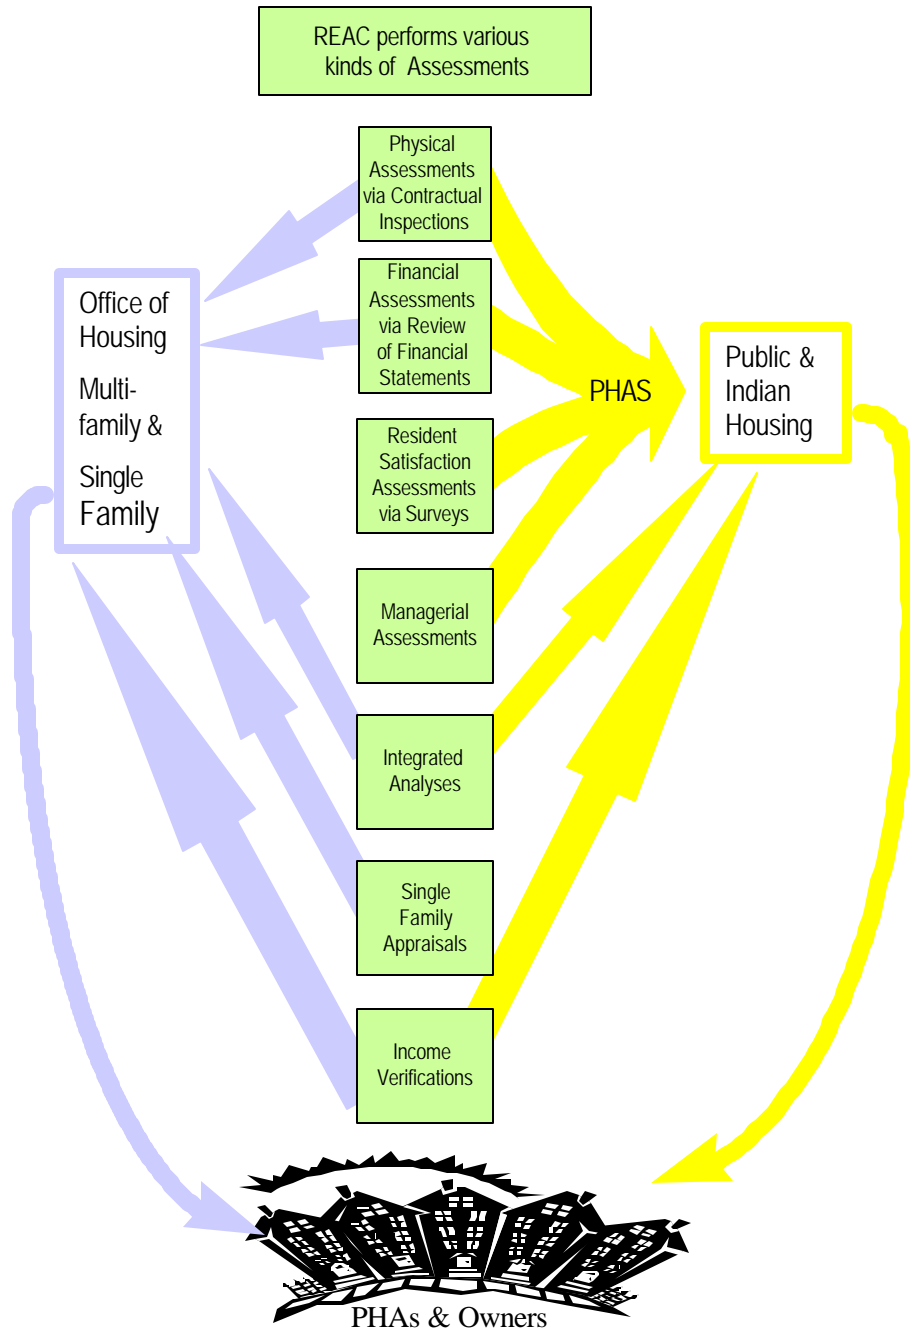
REAC performs various kinds of Assessments

Physical Assessments via Contractual Inspections

Financial Assessments via Review of Financial Statements

Resident Satisfaction Assessments via Surveys

Managerial Assessments

Integrated Analyses

Single Family Appraisals

Income Verifications

Office of Housing

Multi-family &

Single Family

PHAS

Public & Indian Housing

PHAs & Owners